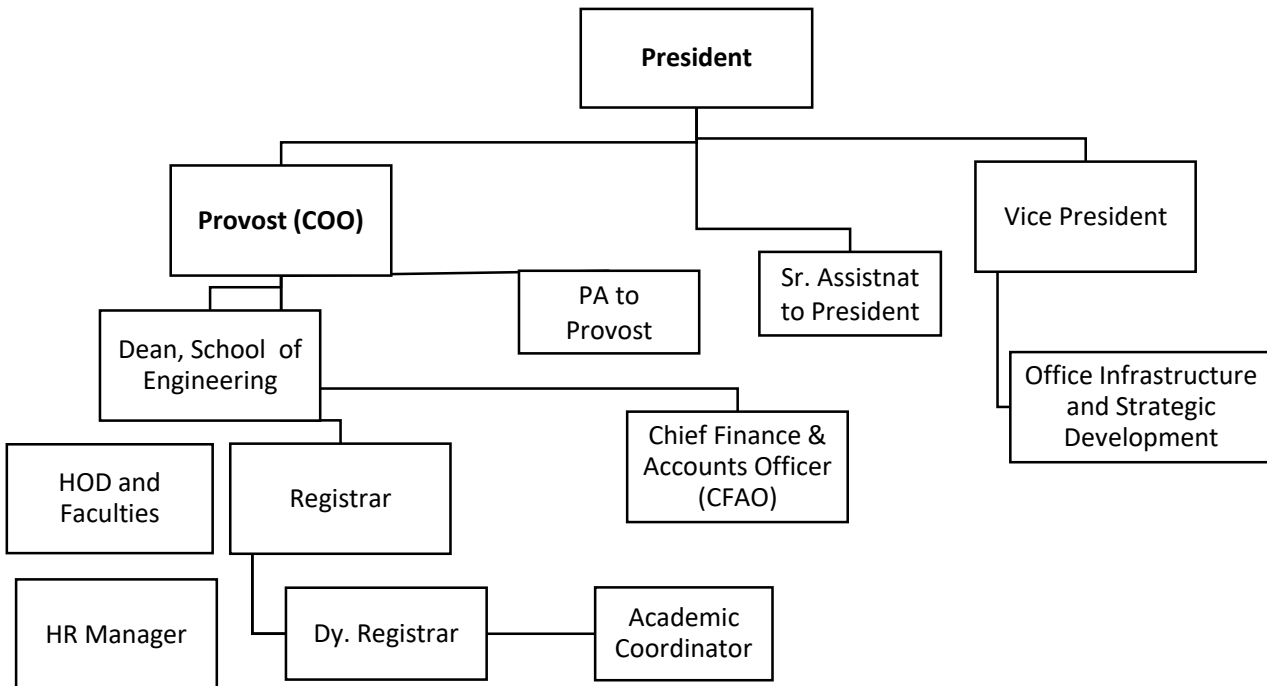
President

Provost (COO)

Vice President

Sr. Assistnat to President

PA to Provost

Dean, School of Engineering

Office Infrastructure and Strategic Development

Chief Finance & Accounts Officer (CFAO)

HOD and Faculties

Registrar

HR Manager

Dy. Registrar

Academic Coordinator